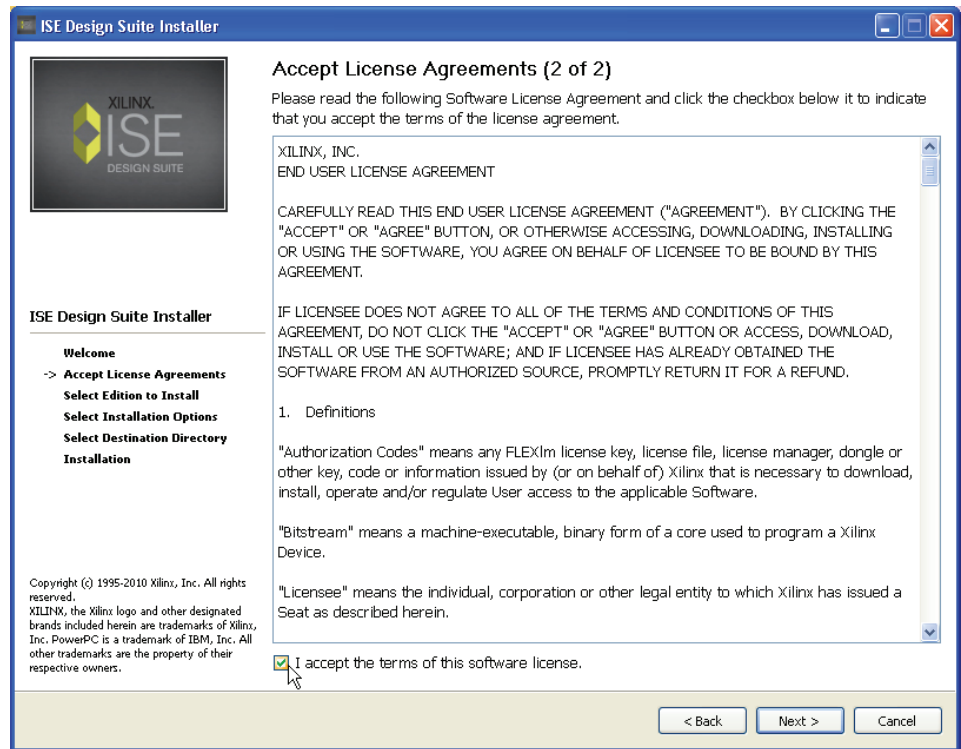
ISE Design Suite Installer

XILINX.
ISE
DESIGN SUITE

ISE Design Suite Installer

Welcome
-> Accept License Agreements
Select Edition to Install
Select Installation Options
Select Destination Directory
Installation

Copyright (c) 1995-2010 Xilinx, Inc. All rights reserved.
XILINX, the Xilinx logo and other designated brands included herein are trademarks of Xilinx, Inc. PowerPC is a trademark of IBM, Inc. All other trademarks are the property of their respective owners.

Accept License Agreements (2 of 2)

Please read the following Software License Agreement and click the checkbox below it to indicate that you accept the terms of the license agreement.

XILINX, INC.
END USER LICENSE AGREEMENT

CAREFULLY READ THIS END USER LICENSE AGREEMENT ("AGREEMENT"). BY CLICKING THE "ACCEPT" OR "AGREE" BUTTON, OR OTHERWISE ACCESSING, DOWNLOADING, INSTALLING OR USING THE SOFTWARE, YOU AGREE ON BEHALF OF LICENSEE TO BE BOUND BY THIS AGREEMENT.

IF LICENSEE DOES NOT AGREE TO ALL OF THE TERMS AND CONDITIONS OF THIS AGREEMENT, DO NOT CLICK THE "ACCEPT" OR "AGREE" BUTTON OR ACCESS, DOWNLOAD, INSTALL OR USE THE SOFTWARE; AND IF LICENSEE HAS ALREADY OBTAINED THE SOFTWARE FROM AN AUTHORIZED SOURCE, PROMPTLY RETURN IT FOR A REFUND.

1. Definitions

"Authorization Codes" means any FLEXlm license key, license file, license manager, dongle or other key, code or information issued by (or on behalf of) Xilinx that is necessary to download, install, operate and/or regulate User access to the applicable Software.

"Bitstream" means a machine-executable, binary form of a core used to program a Xilinx Device.

"Licensee" means the individual, corporation or other legal entity to which Xilinx has issued a Seat as described herein.

I accept the terms of this software license.

< Back
Next >
Cancel